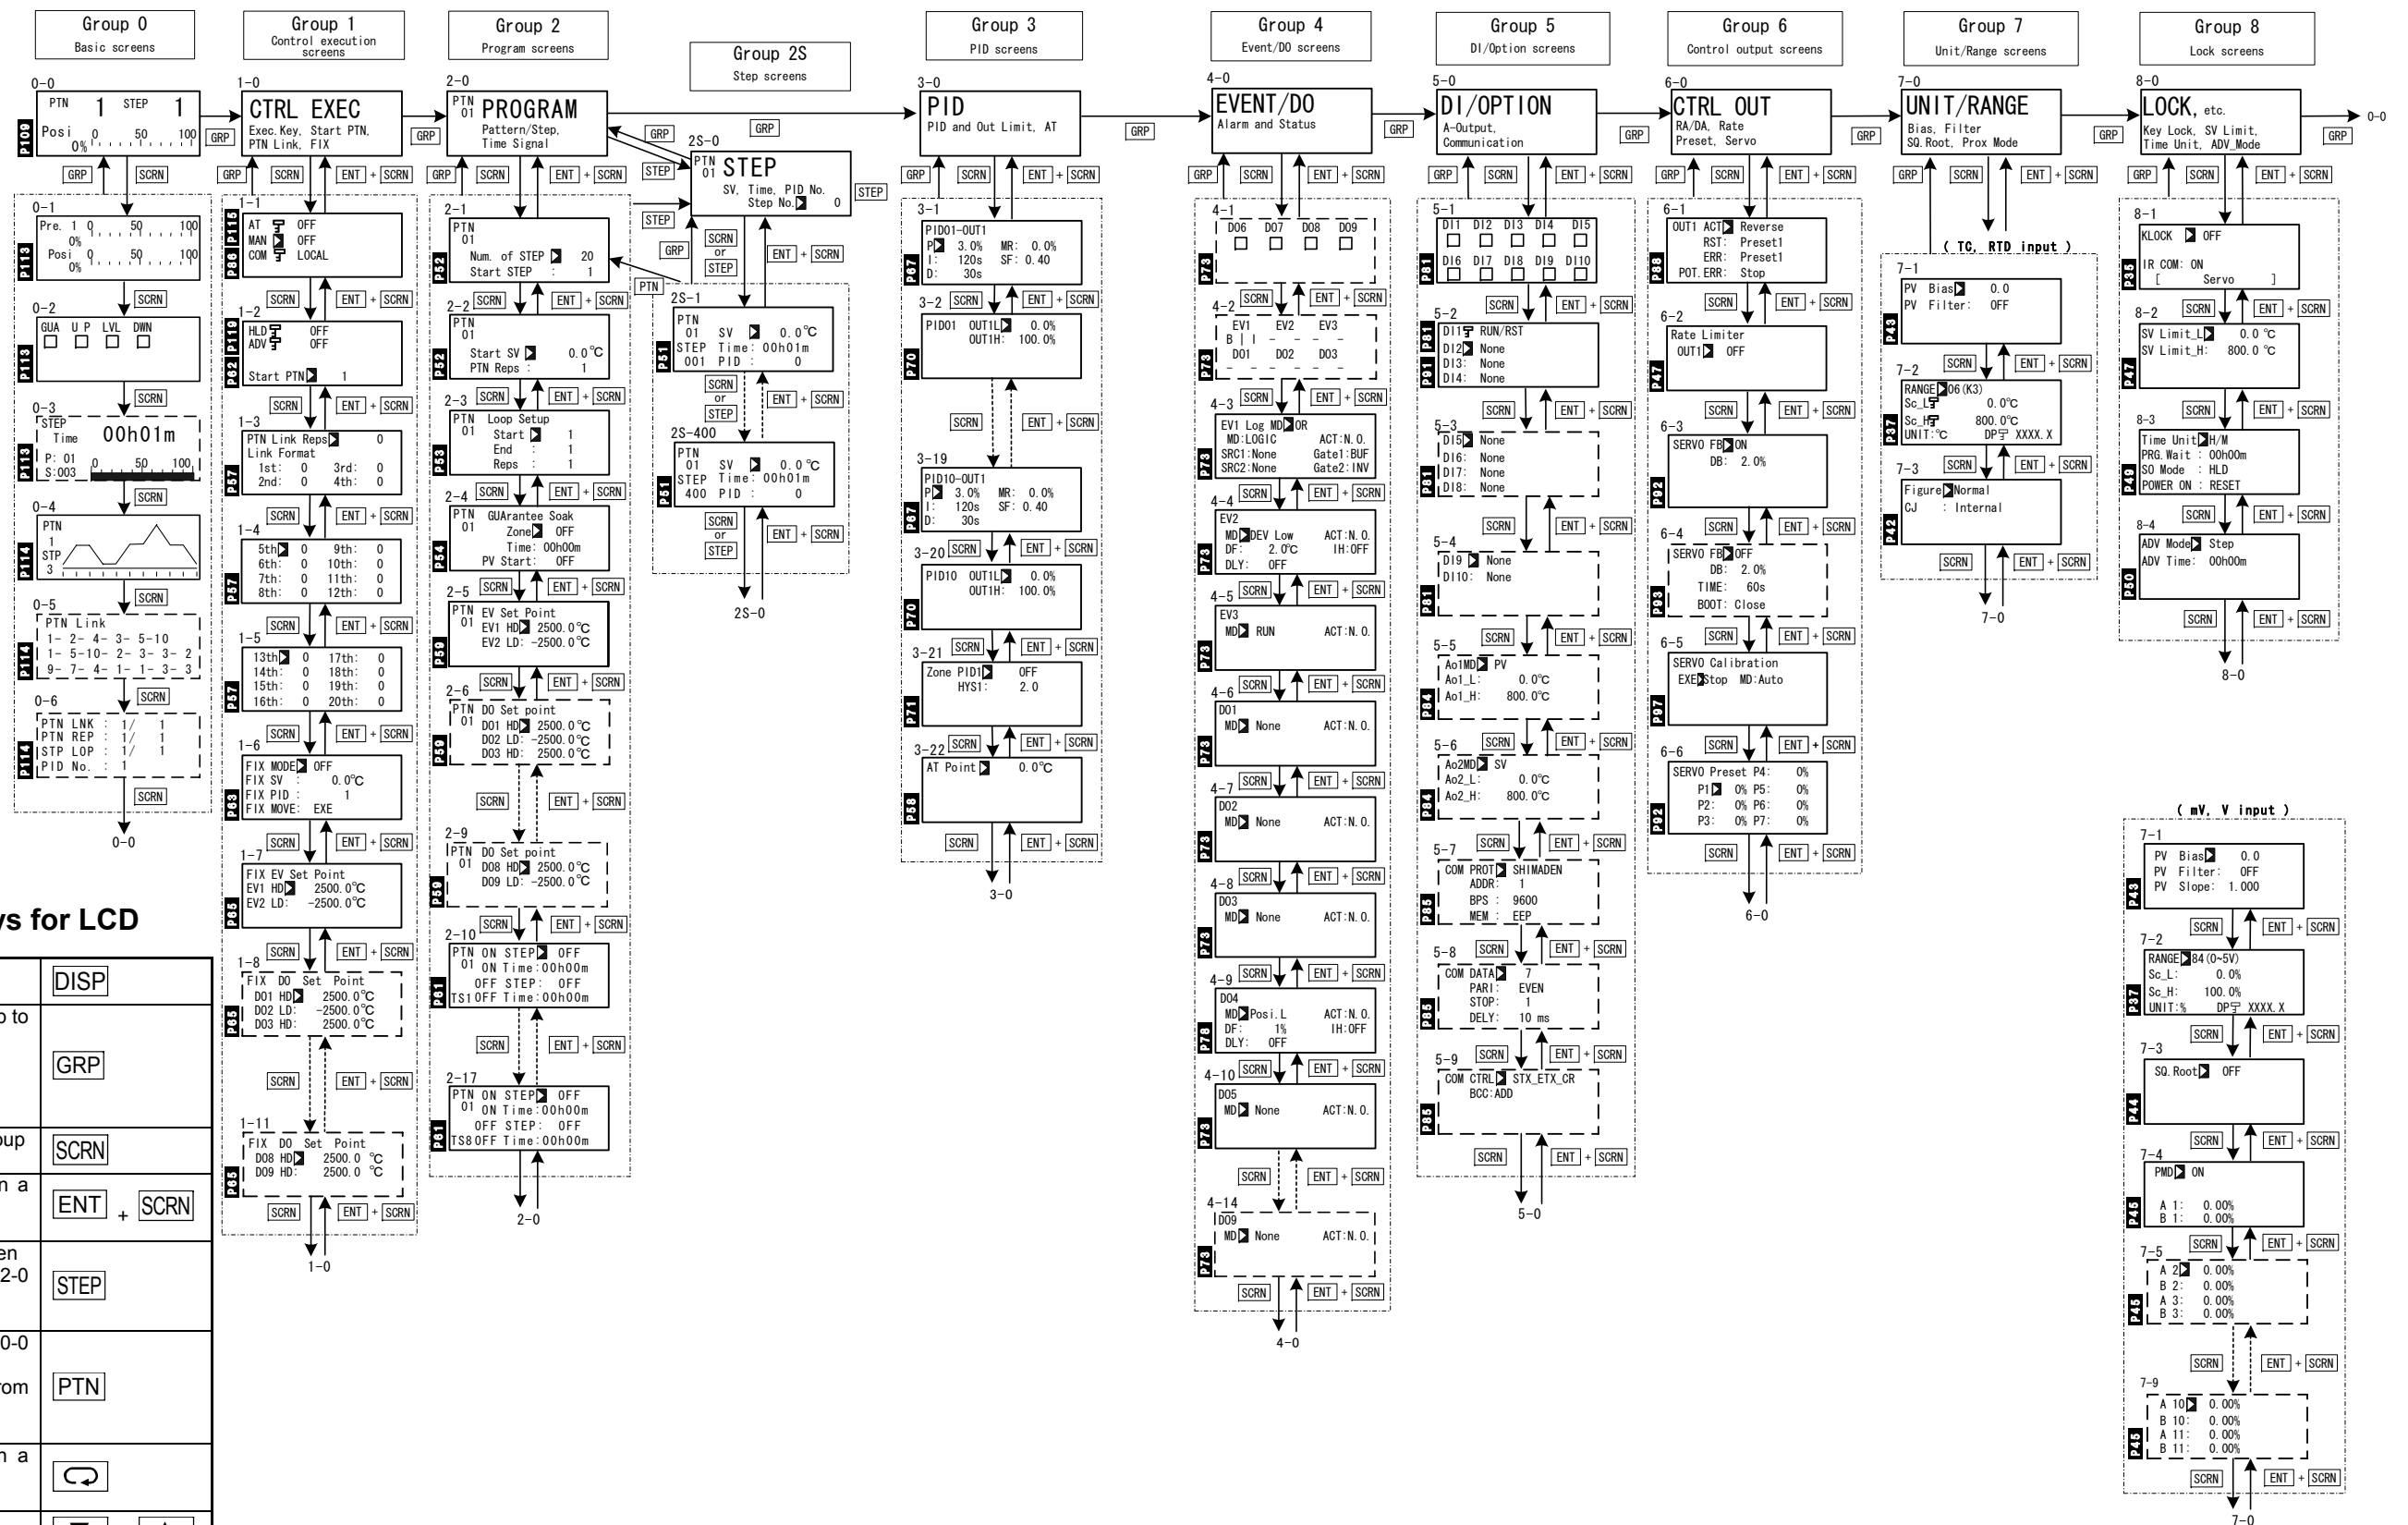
Group 0
Basic screens

Group 1
Control execution screens

Group 2
Program screens

Group 2S
Step screens

Group 3
PID screens

Group 4
Event/DO screens

Group 5
DI/Option screens

Group 6
Control output screens

Group 7
Unit/Range screens

Group 8
Lock screens

0-0
PTN 1 STEP 1
Posi 0% 0 50 100
P100
GRP SCRN

0-1
Pre. 1 0% 0 50 100
Posi 0% 0 50 100
P113
SCRN

0-2
GUA UP LVL DWN
P113
SCRN

0-3
STEP Time 00h01m
P: 01 S:003 0 50 100
P113
SCRN

0-4
PTN 1 STP 3
P114
SCRN

0-5
PTN Link
1- 2- 4- 3- 5-10
1- 5-10- 2- 3- 3- 2
9- 7- 4- 1- 1- 3- 3
P114
SCRN

0-6
PTN LNK : 1/ 1
PTN REP : 1/ 1
STP LOP : 1/ 1
PID No. : 1
P114
SCRN
0-0

1-0
CTRL EXEC
Exec.Key, Start PTN, PTN Link, FIX
GRP SCRN ENT + SCRN

1-1
AT OFF
MAN OFF
COM LOCAL
P115 P86
SCRN ENT + SCRN

1-2
HLD OFF
ADV OFF
Start PTN 1
P110 P82
SCRN ENT + SCRN

1-3
PTN Link Reps 0
Link Format
1st: 0 3rd: 0
2nd: 0 4th: 0
P57
SCRN ENT + SCRN

1-4
5th 0 9th: 0
6th: 0 10th: 0
7th: 0 11th: 0
8th: 0 12th: 0
P57
SCRN ENT + SCRN

1-5
13th 0 17th: 0
14th: 0 18th: 0
15th: 0 19th: 0
16th: 0 20th: 0
P57
SCRN ENT + SCRN

1-6
FIX MODE OFF
FIX SV : 0.0℃
FIX PID : 1
FIX MOVE: EXE
P63
SCRN ENT + SCRN

1-7
FIX EV Set Point
EV1 HD 2500.0℃
EV2 LD: -2500.0℃
P65
SCRN ENT + SCRN

1-8
FIX DO Set Point
DO1 HD 2500.0℃
DO2 LD: -2500.0℃
DO3 HD: 2500.0℃
P65
SCRN ENT + SCRN

1-11
FIX DO Set Point
DO8 HD 2500.0 ℃
DO9 HD: 2500.0 ℃
P65
SCRN ENT + SCRN
1-0

2-0
PTN 01 PROGRAM
Pattern/Step, Time Signal
GRP SCRN ENT + SCRN

2-1
PTN 01
Num. of STEP 20
Start STEP : 1
P52
SCRN ENT + SCRN

2-2
PTN 01
Start SV 0.0℃
PTN Reps : 1
P52
SCRN ENT + SCRN

2-3
PTN Loop Setup
01 Start 1
End : 1
Reps : 1
P53
SCRN ENT + SCRN

2-4
PTN GUArantee Soak
01 Zone OFF
Time: 00h00m
PV Start: OFF
P54
SCRN ENT + SCRN

2-5
PTN EV Set Point
01 EV1 HD 2500.0℃
EV2 LD: -2500.0℃
P50
SCRN ENT + SCRN

2-6
PTN DO Set point
01 DO1 HD 2500.0℃
DO2 LD: -2500.0℃
DO3 HD: 2500.0℃
P50
SCRN ENT + SCRN

2-9
PTN DO Set point
01 DO8 HD 2500.0℃
DO9 LD: -2500.0℃
P50
SCRN ENT + SCRN

2-10
PTN ON STEP OFF
01 ON Time:00h00m
OFF STEP: OFF
TS1 OFF Time:00h00m
P61
SCRN ENT + SCRN

2-17
PTN ON STEP OFF
01 ON Time:00h00m
OFF STEP: OFF
TS8 OFF Time:00h00m
P61
2-0

2S-0
PTN 01 STEP
SV, Time, PID No.
Step No. 0
GRP STEP PTN
SCRN or STEP
ENT + SCRN

2S-1
PTN 01 SV 0.0℃
STEP Time: 00h01m
001 PID : 0
P51
SCRN or STEP
ENT + SCRN

2S-400
PTN 01 SV 0.0℃
STEP Time: 00h01m
400 PID : 0
P51
SCRN or STEP
ENT + SCRN
2S-0

3-0
PID
PID and Out Limit, AT
GRP SCRN ENT + SCRN

3-1
PID01-OUT1
P 3.0% MR: 0.0%
I: 120s SF: 0.40
D: 30s
P67
SCRN ENT + SCRN

3-2
PID01 OUT1L 0.0%
OUT1H: 100.0%
P70
SCRN ENT + SCRN

3-19
PID10-OUT1
P 3.0% MR: 0.0%
I: 120s SF: 0.40
D: 30s
P67
SCRN ENT + SCRN

3-20
PID10 OUT1L 0.0%
OUT1H: 100.0%
P70
SCRN ENT + SCRN

3-21
Zone PID1 OFF
HYS1: 2.0
P71
SCRN ENT + SCRN

3-22
AT Point 0.0℃
P68
SCRN ENT + SCRN
3-0

4-0
EVENT/DO
Alarm and Status
GRP SCRN ENT + SCRN

4-1
DO6 DO7 DO8 DO9
P73
SCRN ENT + SCRN

4-2
EV1 EV2 EV3
B | | - - - -
DO1 DO2 DO3
P73
SCRN ENT + SCRN

4-3
EV1 Log MD OR
MD:LOGIC ACT:N.O.
SRC1:None Gate1:BUF
SRC2:None Gate2:INV
P78
SCRN ENT + SCRN

4-4
EV2
MD DEV Low ACT:N.O.
DF: 2.0℃ IH:OFF
DLY: OFF
P73
SCRN ENT + SCRN

4-5
EV3
MD RUN ACT:N.O.
P73
SCRN ENT + SCRN

4-6
DO1
MD None ACT:N.O.
P73
SCRN ENT + SCRN

4-7
DO2
MD None ACT:N.O.
P73
SCRN ENT + SCRN

4-8
DO3
MD None ACT:N.O.
P73
SCRN ENT + SCRN

4-9
DO4
MD Posi.L ACT:N.O.
DF: 1% IH:OFF
DLY: OFF
P78
SCRN ENT + SCRN

4-10
DO5
MD None ACT:N.O.
P73
SCRN ENT + SCRN

4-14
DO9
MD None ACT:N.O.
P73
SCRN ENT + SCRN
4-0

5-0
DI/OPTION
A-Output, Communication
GRP SCRN ENT + SCRN

5-1
DI1 DI2 DI3 DI4 DI5
DI6 DI7 DI8 DI9 DI10
P81
SCRN ENT + SCRN

5-2
DI1 RUN/RST
DI2 None
DI3: None
DI4: None
P81 P91
SCRN ENT + SCRN

5-3
DI5 None
DI6: None
DI7: None
DI8: None
P81
SCRN ENT + SCRN

5-4
DI9 None
DI10: None
P81
SCRN ENT + SCRN

5-5
Ao1MD PV
Ao1_L: 0.0℃
Ao1_H: 800.0℃
P84
SCRN ENT + SCRN

5-6
Ao2MD SV
Ao2_L: 0.0℃
Ao2_H: 800.0℃
P84
SCRN ENT + SCRN

5-7
COM PROT SHIMADEN
ADDR: 1
BPS : 9600
MEM : EEP
P85
SCRN ENT + SCRN

5-8
COM DATA 7
PARI: EVEN
STOP: 1
DELY: 10 ms
P86
SCRN ENT + SCRN

5-9
COM CTRL STX_ETX_CR
BCC:ADD
P86
SCRN ENT + SCRN
5-0

6-0
CTRL OUT
RA/DA, Rate Preset, Servo
GRP SCRN ENT + SCRN

6-1
OUT1 ACT Reverse
RST: Preset1
ERR: Preset1
POT.ERR: Stop
P88
SCRN ENT + SCRN

6-2
Rate Limiter
OUT1 OFF
P47
SCRN ENT + SCRN

6-3
SERVO FB ON
DB: 2.0%
P92
SCRN ENT + SCRN

6-4
SERVO FB OFF
DB: 2.0%
TIME: 60s
BOOT: Close
P93
SCRN ENT + SCRN

6-5
SERVO Calibration
EXE Stop MD:Auto
P97
SCRN ENT + SCRN

6-6
SERVO Preset P4: 0%
P1 0% P5: 0%
P2: 0% P6: 0%
P3: 0% P7: 0%
P92
SCRN ENT + SCRN
6-0

7-0
UNIT/RANGE
Bias, Filter
SQ.Root, Prox Mode
GRP SCRN ENT + SCRN

( TC, RTD input )
7-1
PV Bias 0.0
PV Filter: OFF
P43
SCRN ENT + SCRN

7-2
RANGE 06(K3)
Sc_L 0.0℃
Sc_H 800.0℃
UNIT:℃ DP XXXX.X
P37
SCRN ENT + SCRN

7-3
Figure Normal
CJ : Internal
P42
SCRN ENT + SCRN
7-0

( mV, V input )
7-1
PV Bias 0.0
PV Filter: OFF
PV Slope: 1.000
P43
SCRN ENT + SCRN

7-2
RANGE 84(0~5V)
Sc_L: 0.0%
Sc_H: 100.0%
UNIT:% DP XXXX.X
P37
SCRN ENT + SCRN

7-3
SQ.Root OFF
P44
SCRN ENT + SCRN

7-4
PMD ON
A 1: 0.00%
B 1: 0.00%
P45
SCRN ENT + SCRN

7-5
A 2 0.00%
B 2: 0.00%
A 3: 0.00%
B 3: 0.00%
P45
SCRN ENT + SCRN

7-9
A 10 0.00%
B 10: 0.00%
A 11: 0.00%
B 11: 0.00%
P45
SCRN ENT + SCRN
7-0

8-0
LOCK, etc.
Key Lock, SV Limit, Time Unit, ADV_Mode
GRP SCRN ENT + SCRN
0-0

8-1
KLOCK OFF
IR COM: ON
[ Servo ]
P35
SCRN ENT + SCRN

8-2
SV Limit_L 0.0 ℃
SV Limit_H: 800.0 ℃
P47
SCRN ENT + SCRN

8-3
Time Unit H/M
PRG.Wait : 00h00m
SO Mode : HLD
POWER ON : RESET
P49
SCRN ENT + SCRN

8-4
ADV Mode Step
ADV Time: 00h00m
P50
SCRN ENT + SCRN
8-0

ys for LCD

| DISP |
|---|
| p to | GRP |
| up | SCRN |
| n a | ENT + SCRN |
| en 2-0 | STEP |
| 0-0 rom | PTN |
| n a | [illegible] |